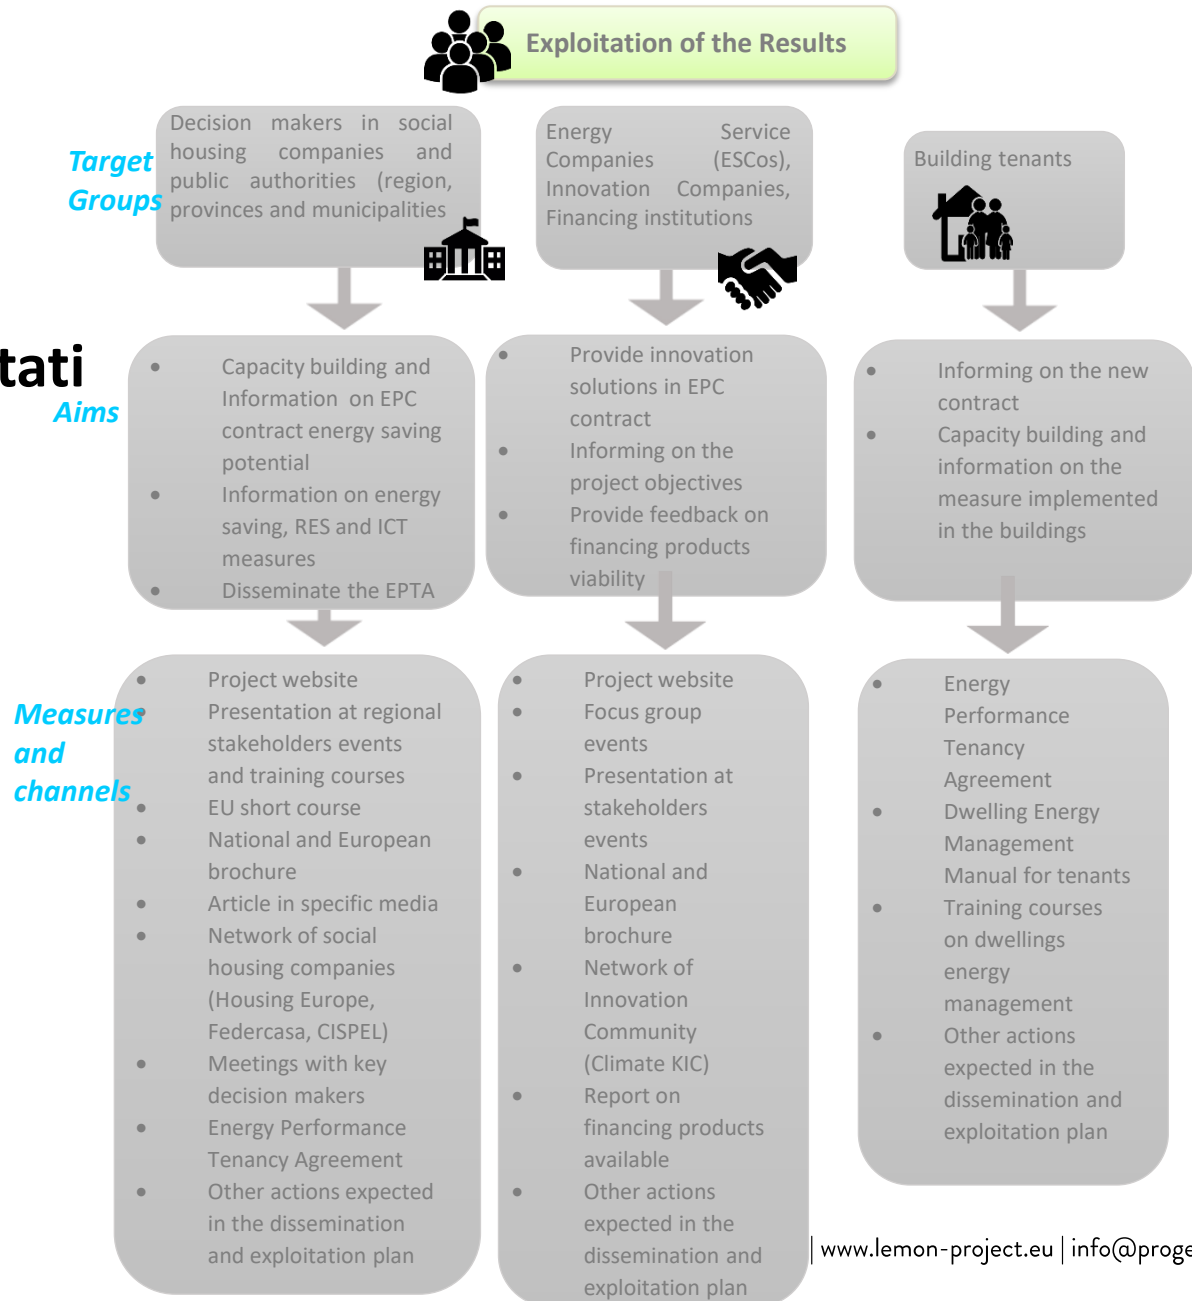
Exploitation of the Results

Target Groups

Decision makers in social housing companies and public authorities (region, provinces and municipalities

Energy Service Companies (ESCos), Innovation Companies, Financing institutions

Building tenants

tati

Aims

- Capacity building and Information on EPC contract energy saving potential
- Information on energy saving, RES and ICT measures
- Disseminate the EPTA

- Provide innovation solutions in EPC contract
- Informing on the project objectives
- Provide feedback on financing products viability

- Informing on the new contract
- Capacity building and information on the measure implemented in the buildings

Measures and channels

- Project website
- Presentation at regional stakeholders events and training courses
- EU short course
- National and European brochure
- Article in specific media
- Network of social housing companies (Housing Europe, Federcasa, CISPEL)
- Meetings with key decision makers
- Energy Performance Tenancy Agreement
- Other actions expected in the dissemination and exploitation plan

- Project website
- Focus group events
- Presentation at stakeholders events
- National and European brochure
- Network of Innovation Community (Climate KIC)
- Report on financing products available
- Other actions expected in the dissemination and exploitation plan

- Energy Performance Tenancy Agreement
- Dwelling Energy Management Manual for tenants
- Training courses on dwellings energy management
- Other actions expected in the dissemination and exploitation plan

| www.lemon-project.eu | info@proge